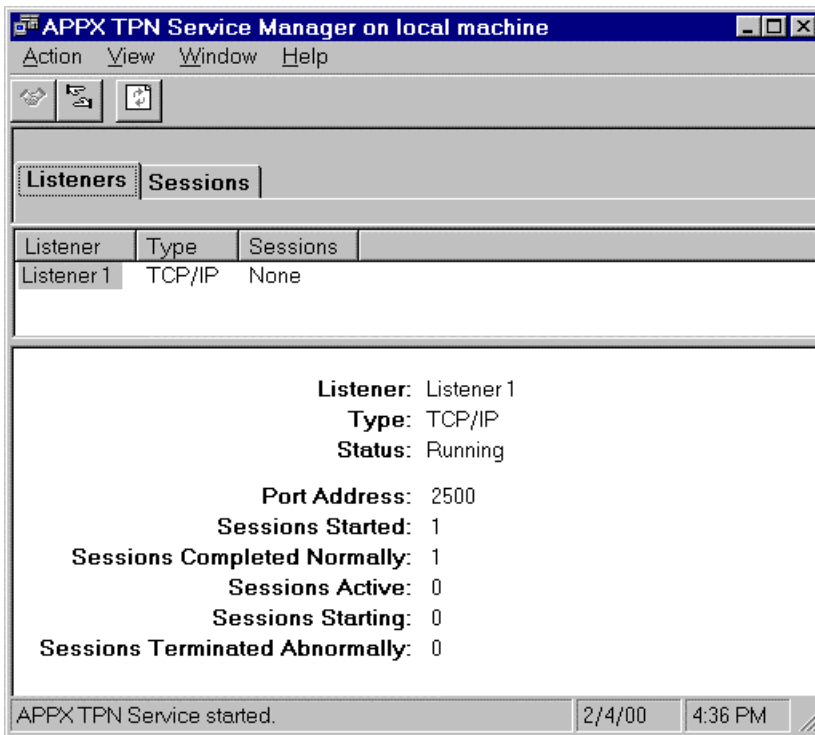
APPX TPN Service Manager on local machine

Action View Window Help

Listeners Sessions

| Listener | Type | Sessions |
|---|---|---|
| Listener 1 | TCP/IP | None |

Listener: Listener 1
Type: TCP/IP
Status: Running

Port Address: 2500
Sessions Started: 1
Sessions Completed Normally: 1
Sessions Active: 0
Sessions Starting: 0
Sessions Terminated Abnormally: 0

APPX TPN Service started. 2/4/00 4:36 PM